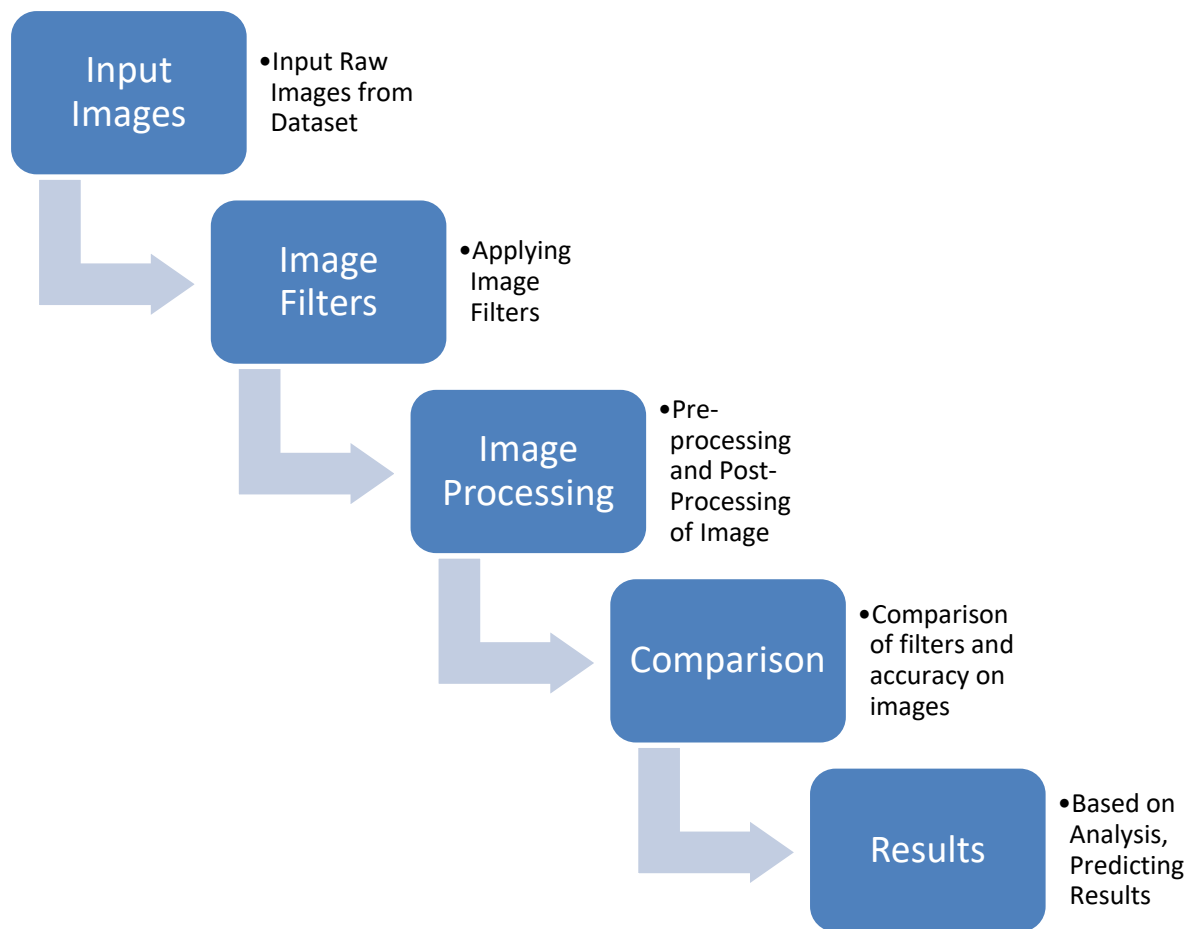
Input Images

•Input Raw Images from Dataset

Image Filters

•Applying Image Filters

Image Processing

•Pre-processing and Post-Processing of Image

Comparison

•Comparison of filters and accuracy on images

Results

•Based on Analysis, Predicting Results